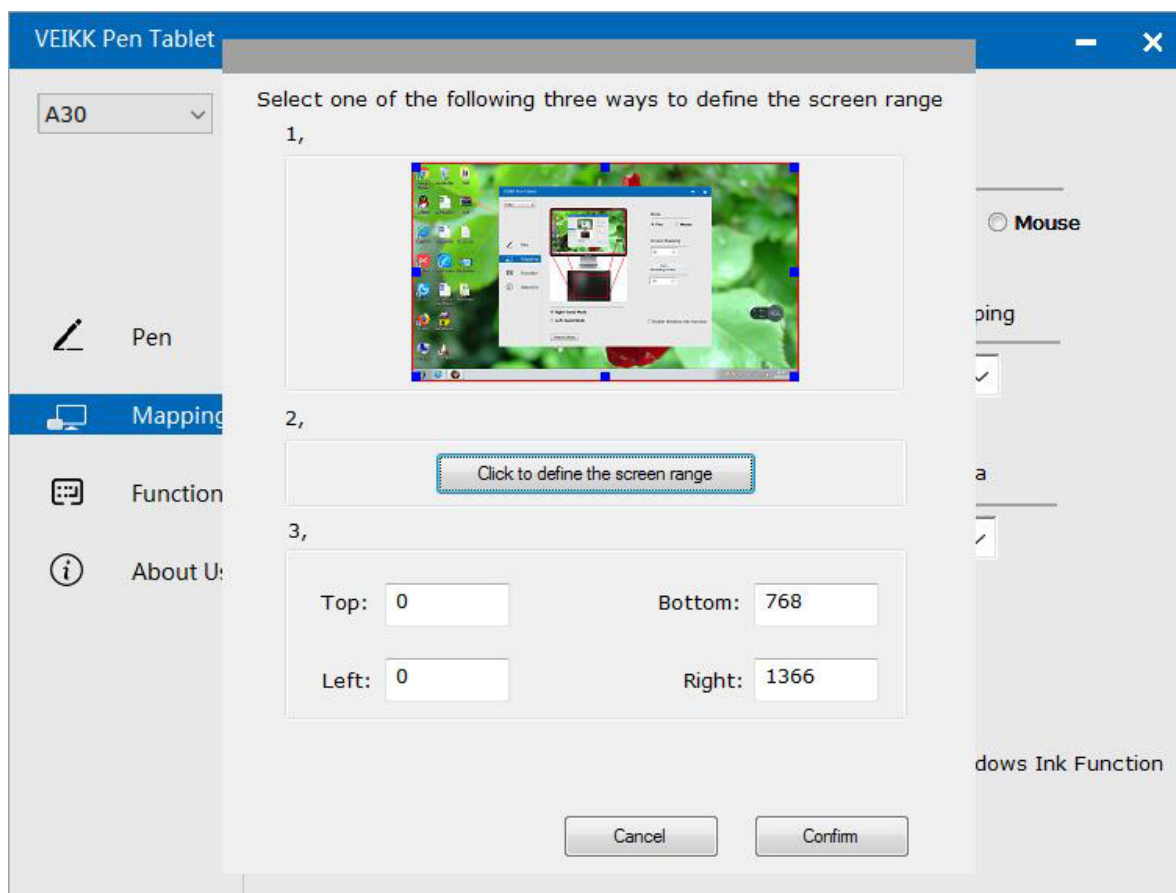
VEIKK Pen Tablet

A30

Pen

Mapping

Function

About U

Mouse

ping

a

dows Ink Function

Select one of the following three ways to define the screen range

1,

2,

Click to define the screen range

3,

Top: 0

Bottom: 768

Left: 0

Right: 1366

Cancel

Confirm